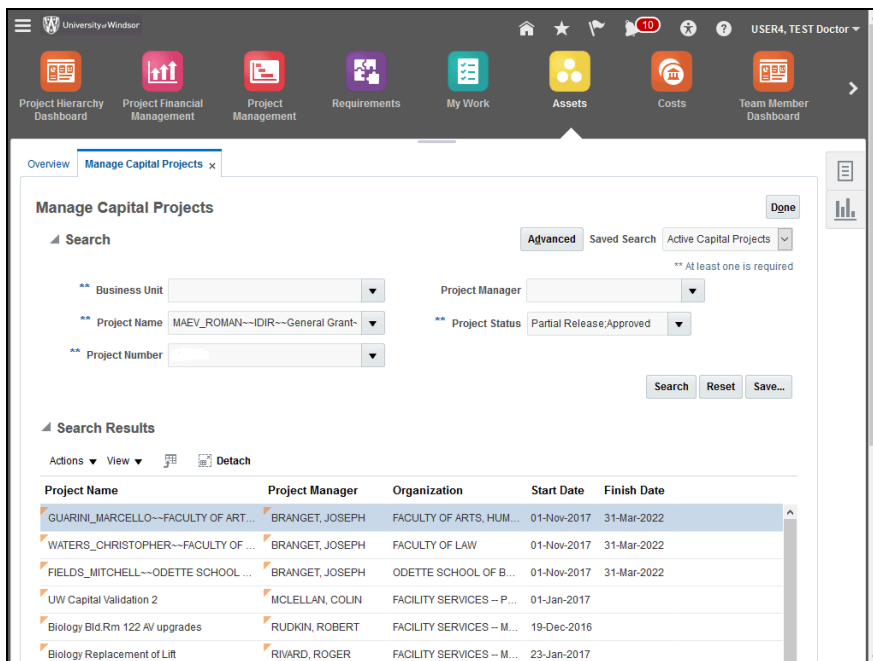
University of Windsor

10

USER4, TEST Doctor

Project Hierarchy Dashboard | Project Financial Management | Project Management | Requirements | My Work | Assets | Costs | Team Member Dashboard

Overview | Manage Capital Projects ×

Manage Capital Projects

Done

Search

Advanced | Saved Search | Active Capital Projects

** At least one is required

** Business Unit

Project Manager

** Project Name | MAEV_ROMAN~~IDIR~~General Grant-

** Project Status | Partial Release;Approved

** Project Number

Search | Reset | Save...

Search Results

Actions | View | Detach

| Project Name | Project Manager | Organization | Start Date | Finish Date |
|---|---|---|---|---|
| GUARINI_MARCELLO~~FACULTY OF ART... | BRANGET, JOSEPH | FACULTY OF ARTS, HUM... | 01-Nov-2017 | 31-Mar-2022 |
| WATERS_CHRISTOPHER~~FACULTY OF ... | BRANGET, JOSEPH | FACULTY OF LAW | 01-Nov-2017 | 31-Mar-2022 |
| FIELDS_MITCHELL~~ODETTE SCHOOL ... | BRANGET, JOSEPH | ODETTE SCHOOL OF B... | 01-Nov-2017 | 31-Mar-2022 |
| UW Capital Validation 2 | MCLELLAN, COLIN | FACILITY SERVICES -- P... | 01-Jan-2017 | |
| Biology Bld.Rm 122 AV upgrades | RUDKIN, ROBERT | FACILITY SERVICES -- M... | 19-Dec-2016 | |
| Biology Replacement of Lift | RIVARD, ROGER | FACILITY SERVICES -- M... | 23-Jan-2017 | |